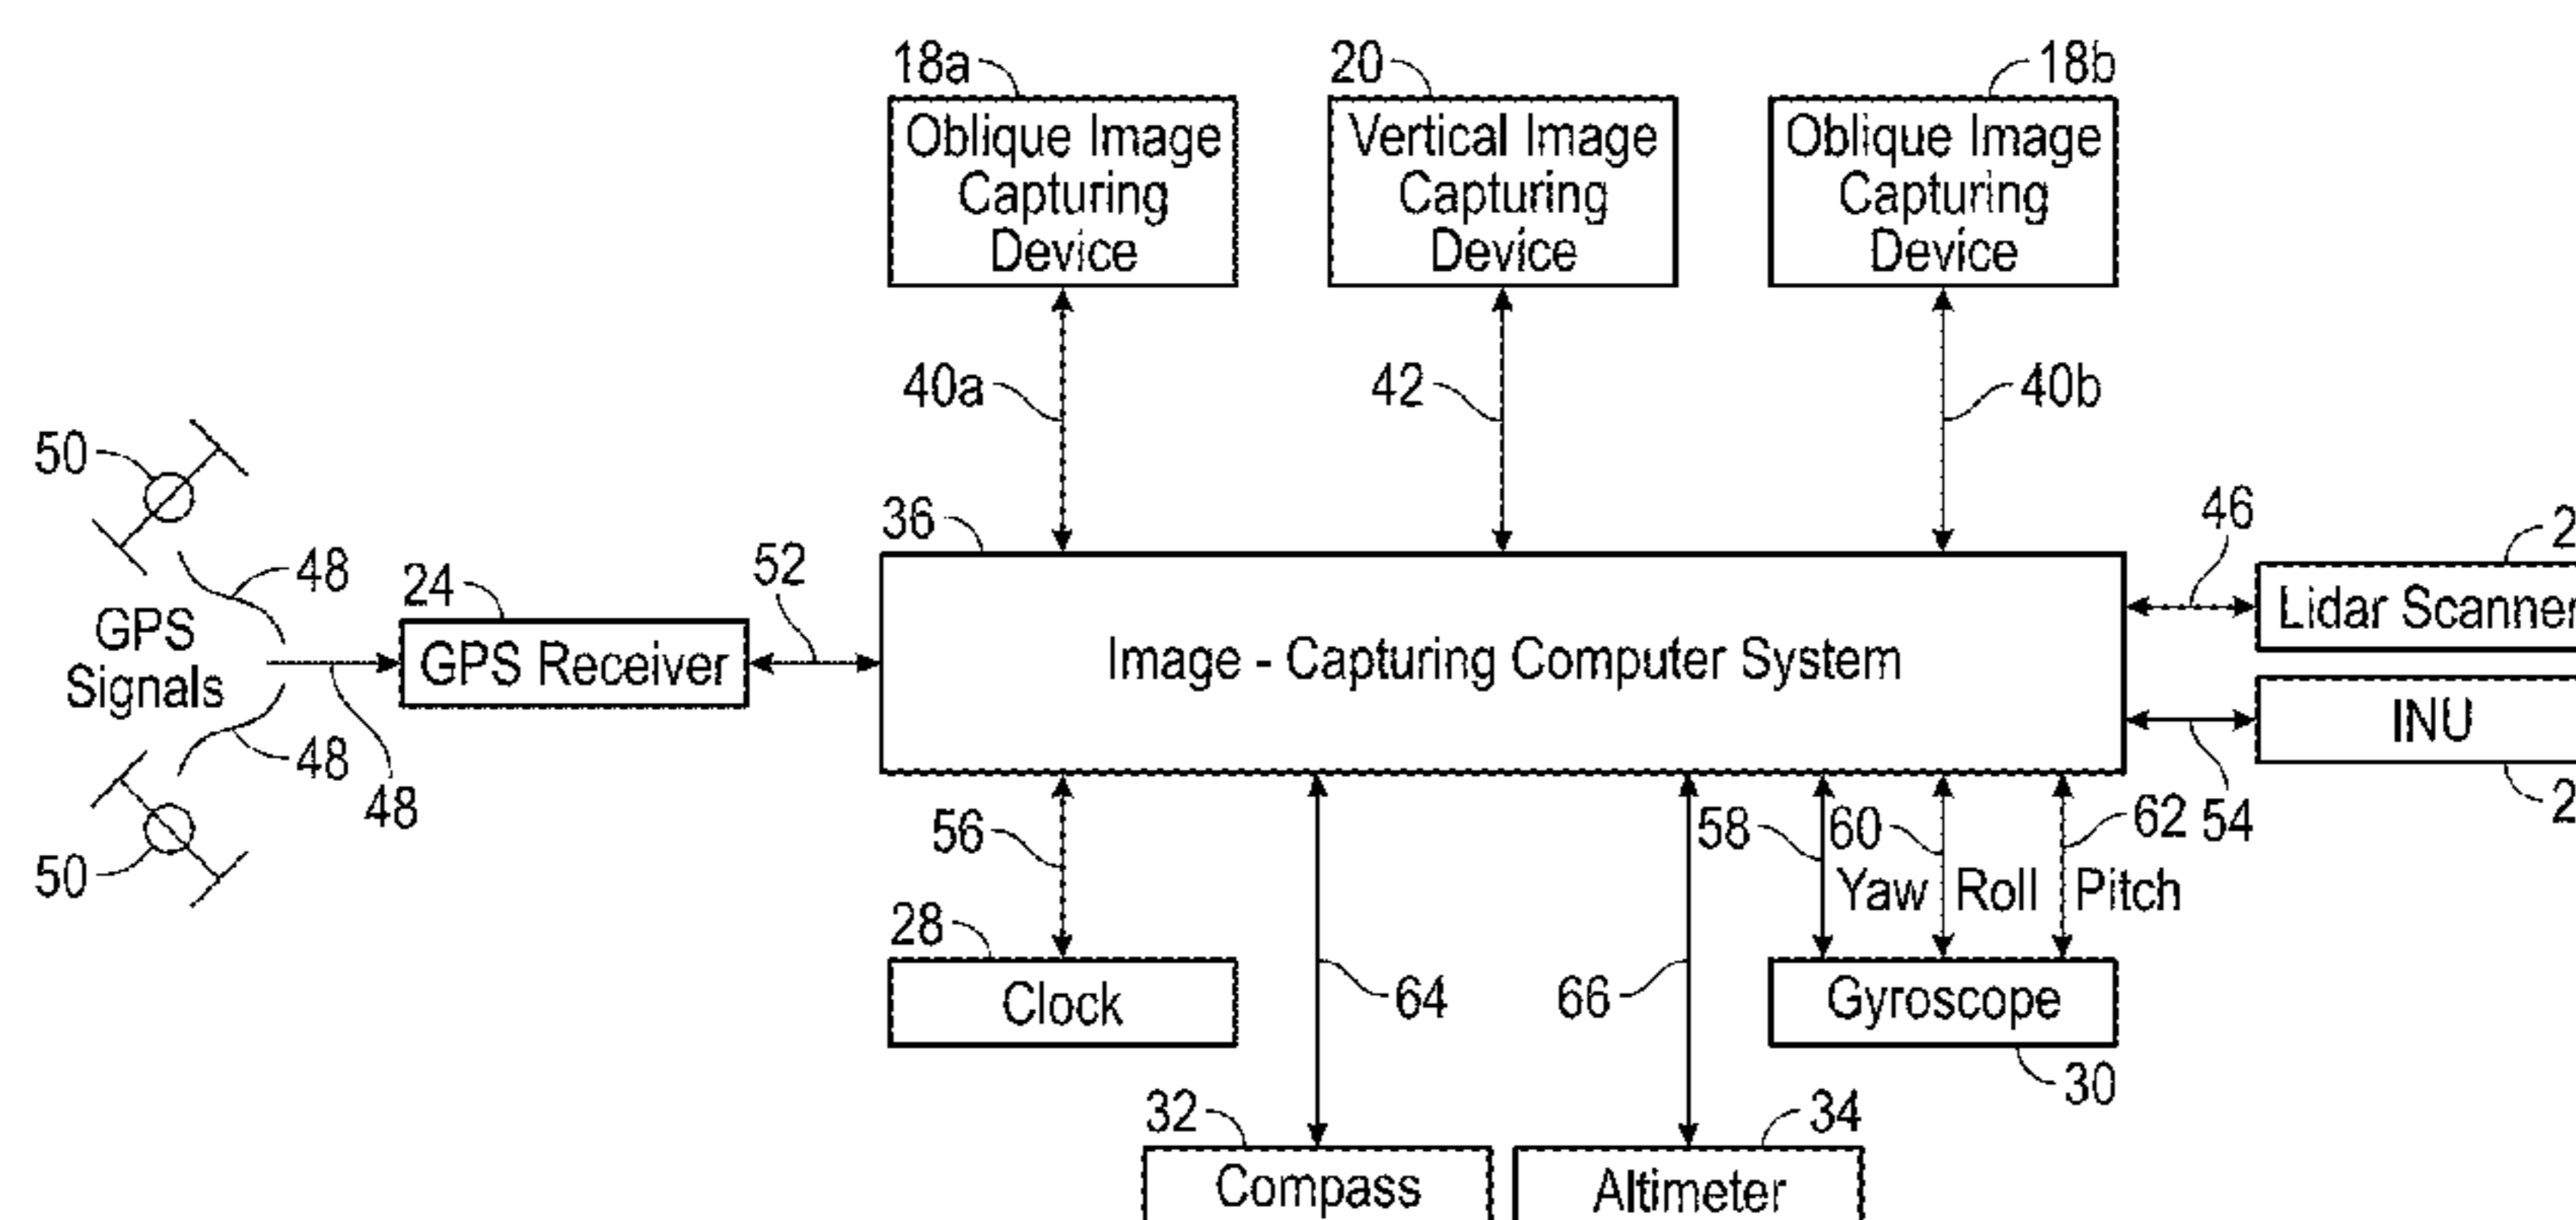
18a
Oblique Image Capturing Device

20
Vertical Image Capturing Device

18b
Oblique Image Capturing Device

40a
42
40b

50
48
GPS Signals
24
GPS Receiver
52
48
48
50

36
Image - Capturing Computer System

46
2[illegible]
Lidar Scanne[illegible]
INU
2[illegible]

56
28
Clock
64
32
Compass
66
Altimeter
34
58
60
Yaw
Roll
Pitch
62
54
Gyroscope
30